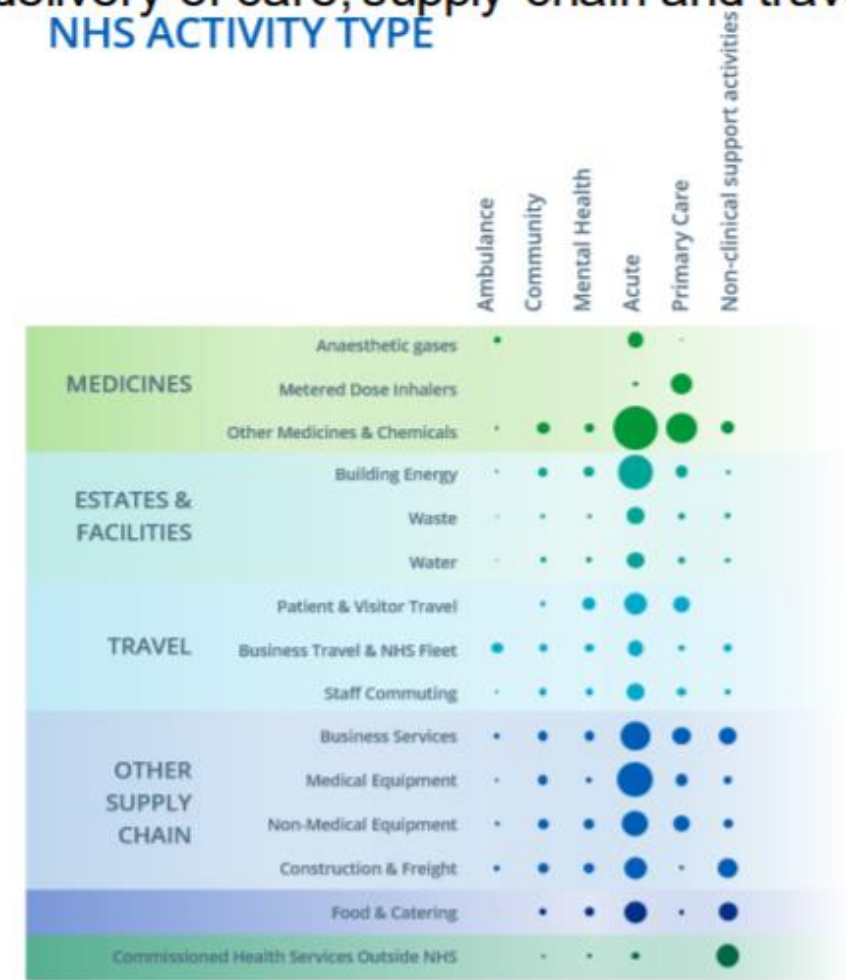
NHS ACTIVITY TYPE

Ambulance
Community
Mental Health
Acute
Primary Care
Non-clinical support activities

MEDICINES
Anaesthetic gases
Metered Dose Inhalers
Other Medicines & Chemicals

ESTATES & FACILITIES
Building Energy
Waste
Water

TRAVEL
Patient & Visitor Travel
Business Travel & NHS Fleet
Staff Commuting

OTHER SUPPLY CHAIN
Business Services
Medical Equipment
Non-Medical Equipment
Construction & Freight

Food & Catering

Commissioned Health Services Outside NHS